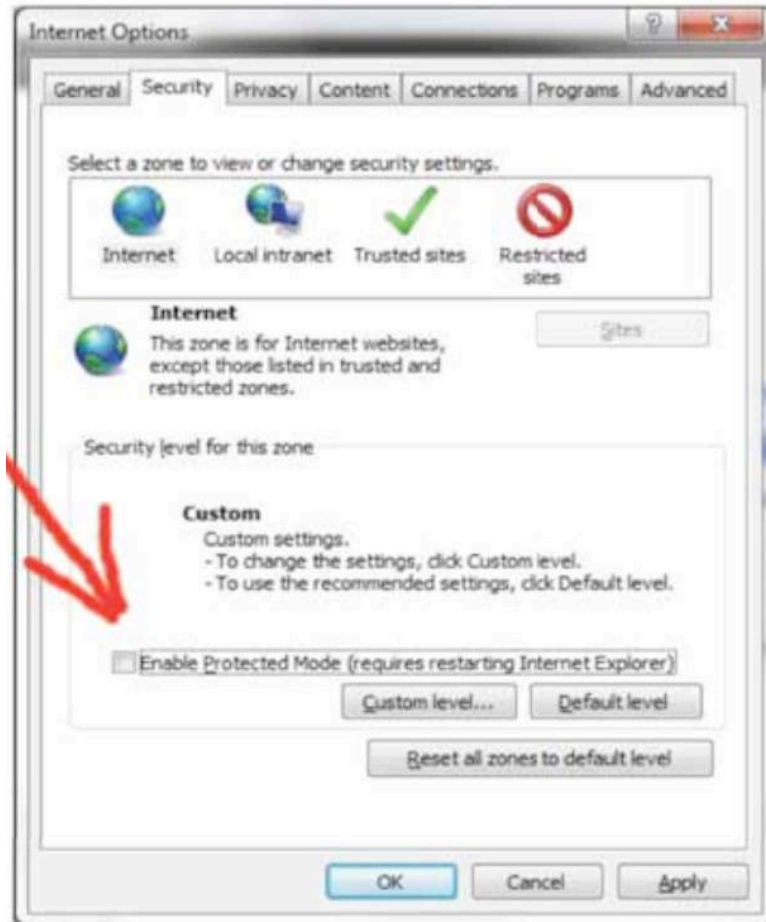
Internet Options

?

General | Security | Privacy | Content | Connections | Programs | Advanced

Select a zone to view or change security settings.

Internet | Local intranet | Trusted sites | Restricted sites

Internet
This zone is for Internet websites, except those listed in trusted and restricted zones.

Sites

Security level for this zone

Custom
Custom settings.
- To change the settings, click Custom level.
- To use the recommended settings, click Default level.

Enable Protected Mode (requires restarting Internet Explorer)

Custom level... | Default level

Reset all zones to default level

OK | Cancel | Apply